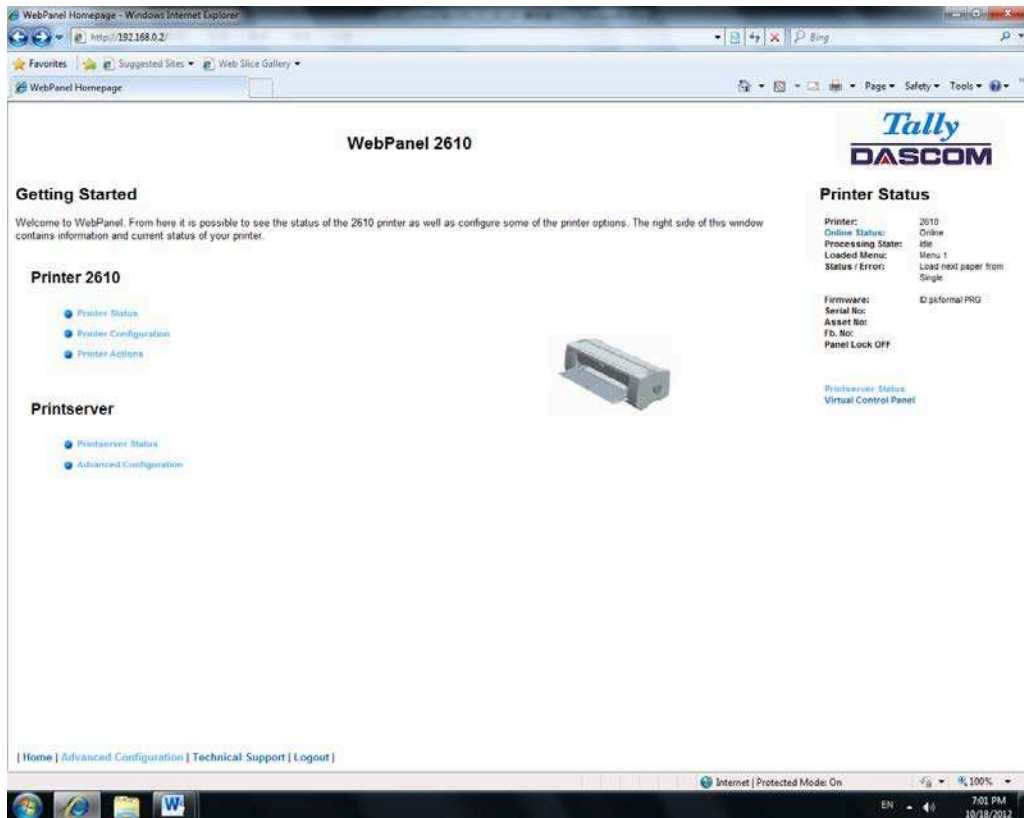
WebPanel Homepage - Windows Internet Explorer

http://192.168.0.2/

Bing

Favorites | Suggested Sites ▾ | Web Slice Gallery ▾

WebPanel Homepage

Page ▾ Safety ▾ Tools ▾

WebPanel 2610

Tally DASCOM

Getting Started

Welcome to WebPanel. From here it is possible to see the status of the 2610 printer as well as configure some of the printer options. The right side of this window contains information and current status of your printer.

Printer 2610

Printer Status

Printer Configuration

Printer Actions

Printserver

Printserver Status

Advanced Configuration

Printer Status

| | |
|---|---|
| Printer: | 2610 |
| Online Status: | Online |
| Processing State: | Idle |
| Loaded Menu: | Menu 1 |
| Status / Error: | Load next paper from Single |
| Firmware: | ID:pkformal PRG |
| Serial No: | |
| Asset No: | |
| Fb. No: | |
| Panel Lock OFF | |

Printserver Status

Virtual Control Panel

| Home | Advanced Configuration | Technical Support | Logout |

Internet | Protected Mode: On

100%

EN

7:01 PM
10/18/2012